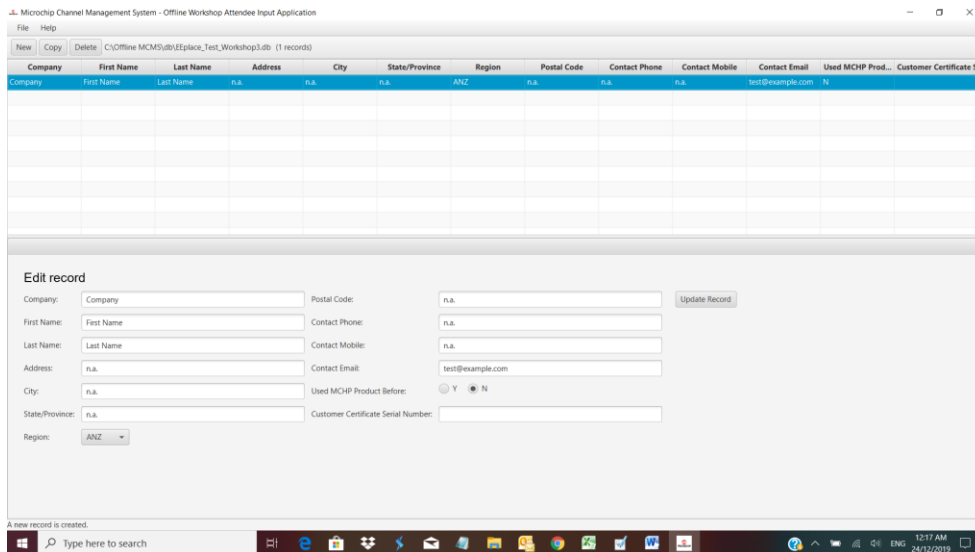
Microchip Channel Management System - Offline Workshop Attendee Input Application

File Help

New Copy Delete C:\Offline MCMS\db\EEplace_Test_Workshop3.db (1 records)

| Company | First Name | Last Name | Address | City | State/Province | Region | Postal Code | Contact Phone | Contact Mobile | Contact Email | Used MCHP Prod... | Customer Certificate S |
|---|---|---|---|---|---|---|---|---|---|---|---|---|
| Company | First Name | Last Name | n.a. | n.a. | n.a. | ANZ | n.a. | n.a. | n.a. | test@example.com | N | |

Edit record

Company: Company
First Name: First Name
Last Name: Last Name
Address: n.a.
City: n.a.
State/Province: n.a.
Region: ANZ

Postal Code: n.a.
Contact Phone: n.a.
Contact Mobile: n.a.
Contact Email: test@example.com
Used MCHP Product Before: Y N
Customer Certificate Serial Number:

Update Record

A new record is created.

Type here to search

ENG 12:17 AM 24/12/2019